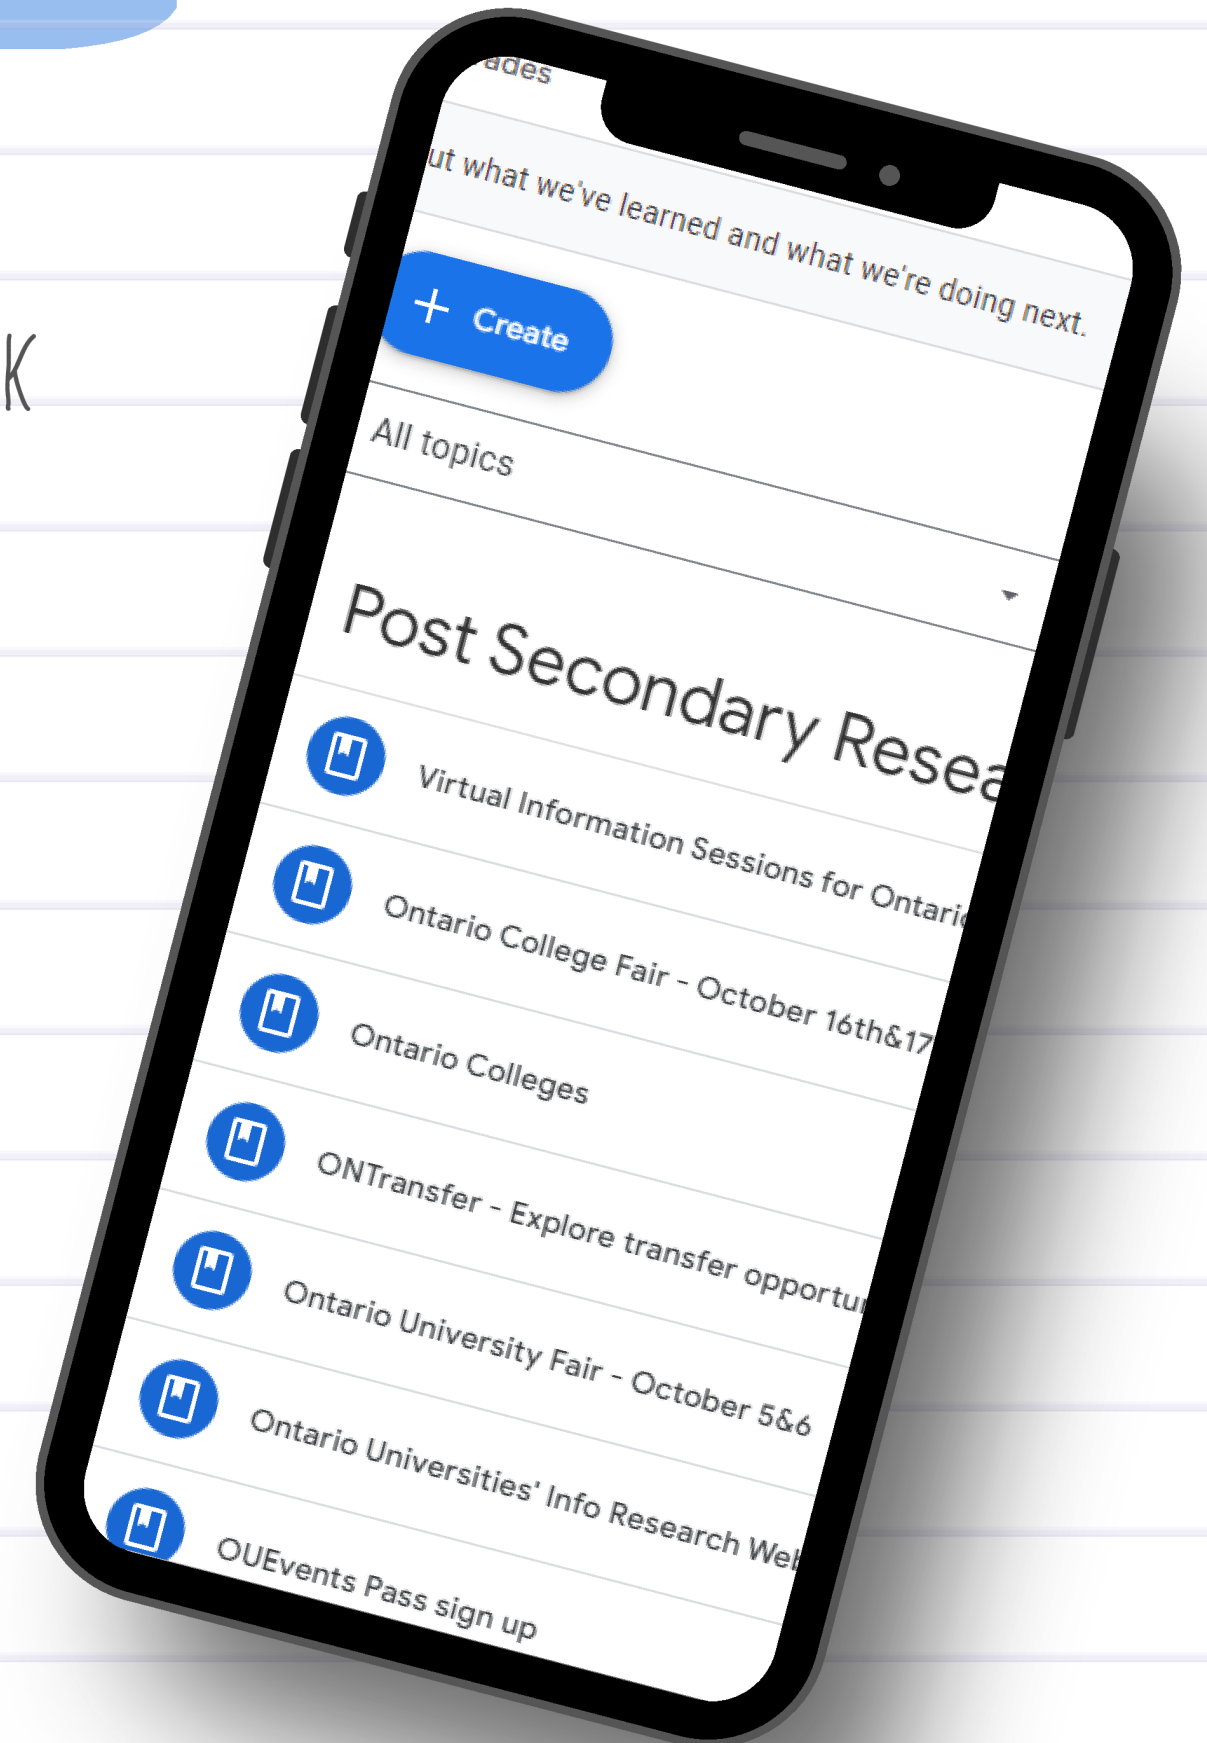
K

ades

ut what we've learned and what we're doing next.

+ Create

All topics

Post Secondary Resea

Virtual Information Sessions for Ontari

Ontario College Fair - October 16th&17

Ontario Colleges

ONTransfer - Explore transfer opportu

Ontario University Fair - October 5&6

Ontario Universities' Info Research We

OUEvents Pass sign up